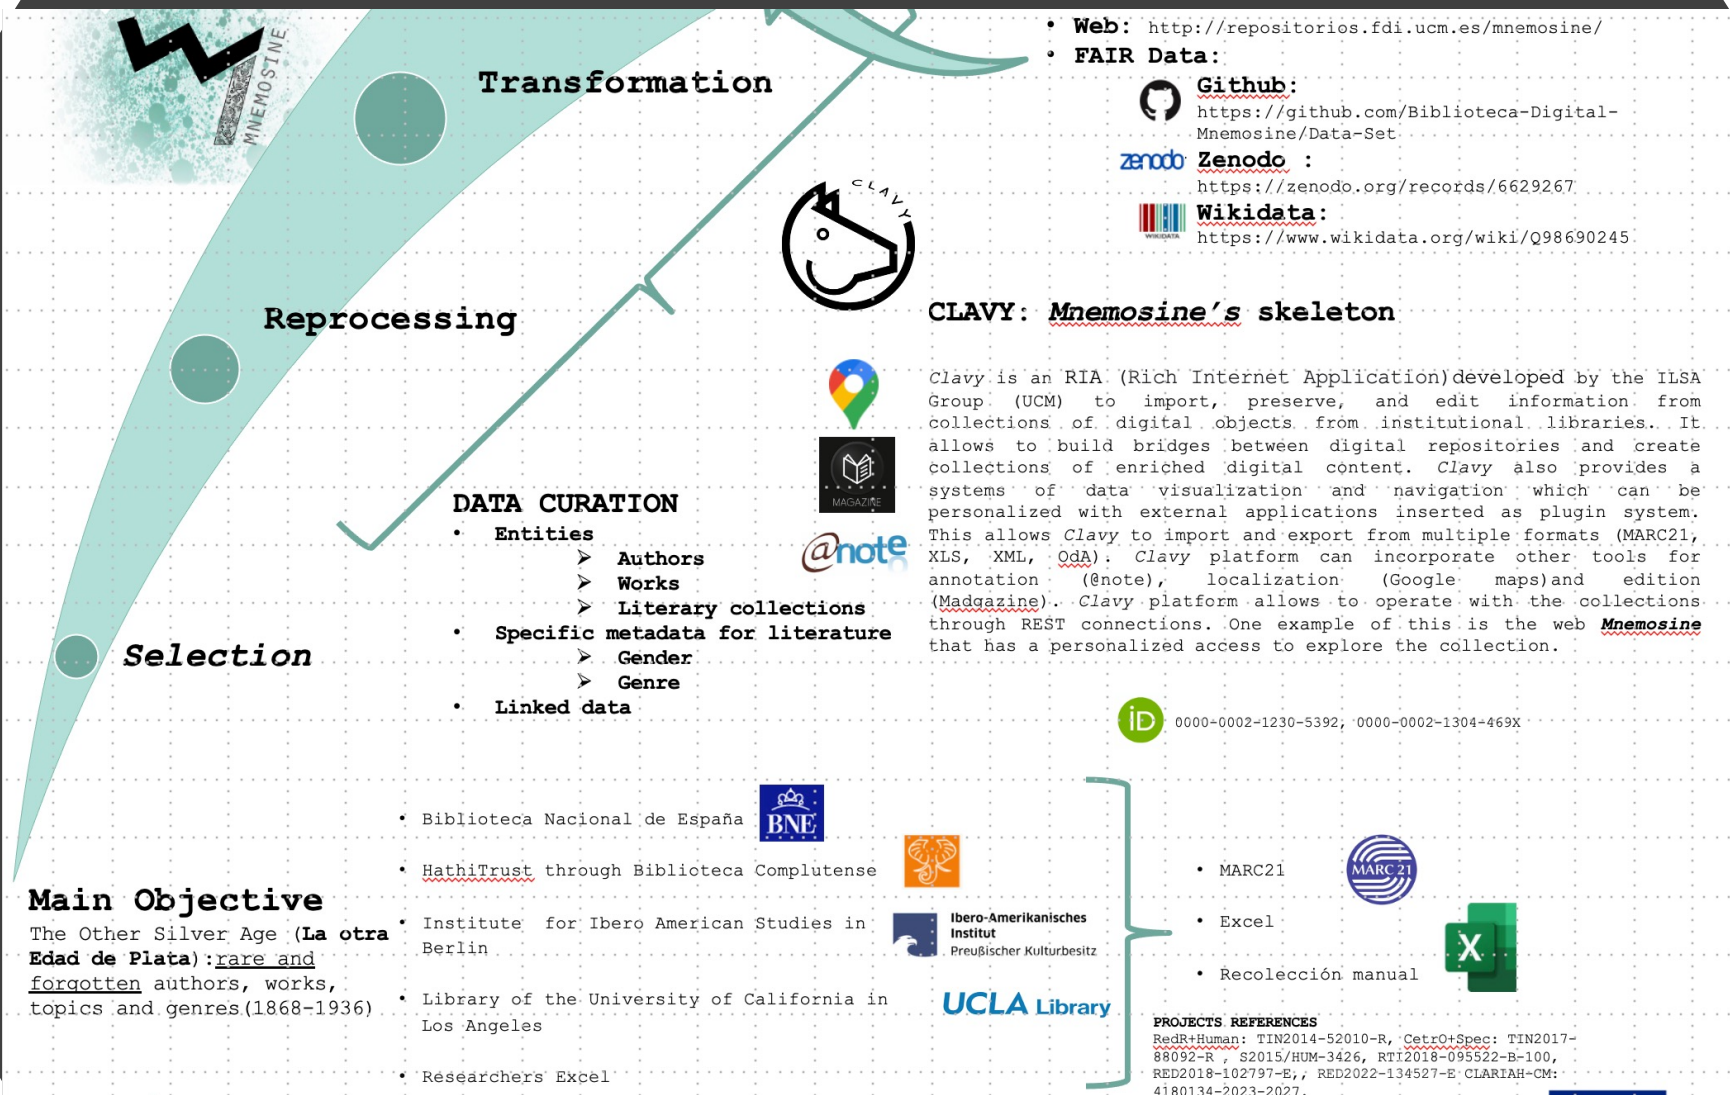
MNEMOSINE

Transformation

Reprocessing

Selection

• Web: http://repositorios.fdi.ucm.es/mnemosine/
• FAIR Data:
Github: https://github.com/Biblioteca-Digital-Mnemosine/Data-Set
zenodo Zenodo : https://zenodo.org/records/6629267
Wikidata: https://www.wikidata.org/wiki/Q98690245

CLAVY

CLAVY: Mnemosine's skeleton

Clavy is an RIA (Rich Internet Application) developed by the ILSA Group (UCM) to import, preserve, and edit information from collections of digital objects from institutional libraries. It allows to build bridges between digital repositories and create collections of enriched digital content. Clavy also provides a systems of data visualization and navigation which can be personalized with external applications inserted as plugin system. This allows Clavy to import and export from multiple formats (MARC21, XLS, XML, OdA). Clavy platform can incorporate other tools for annotation (@note), localization (Google maps) and edition (Madgazine). Clavy platform allows to operate with the collections through REST connections. One example of this is the web Mnemosine that has a personalized access to explore the collection.

MAGAZINE

@note

DATA CURATION
• Entities
➢ Authors
➢ Works
➢ Literary collections
• Specific metadata for literature
➢ Gender
➢ Genre
• Linked data

iD 0000-0002-1230-5392, 0000-0002-1304-469X

• Biblioteca Nacional de España
BNE
• HathiTrust through Biblioteca Complutense
• Institute for Ibero American Studies in Berlin
Ibero-Amerikanisches Institut Preußischer Kulturbesitz
• Library of the University of California in Los Angeles
UCLA Library
• Researchers Excel

• MARC21
MARC 21
• Excel
• Recolección manual

Main Objective
The Other Silver Age (La otra Edad de Plata): rare and forgotten authors, works, topics and genres (1868-1936)

PROJECTS REFERENCES
RedR+Human: TIN2014-52010-R, CetrO+Spec: TIN2017-88092-R , S2015/HUM-3426, RTI2018-095522-B-100, RED2018-102797-E, , RED2022-134527-E CLARIAH-CM: 4180134-2023-2027